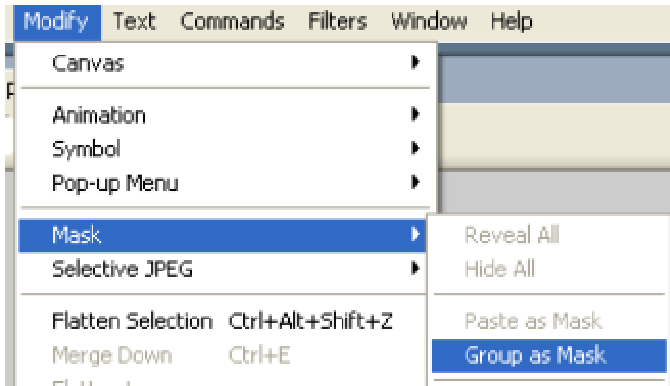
Modify Text Commands Filters Window Help

Canvas
Animation
Symbol
Pop-up Menu
Mask
Selective JPEG
Flatten Selection Ctrl+Alt+Shift+Z
Merge Down Ctrl+E
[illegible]

Reveal All
Hide All
Paste as Mask
Group as Mask